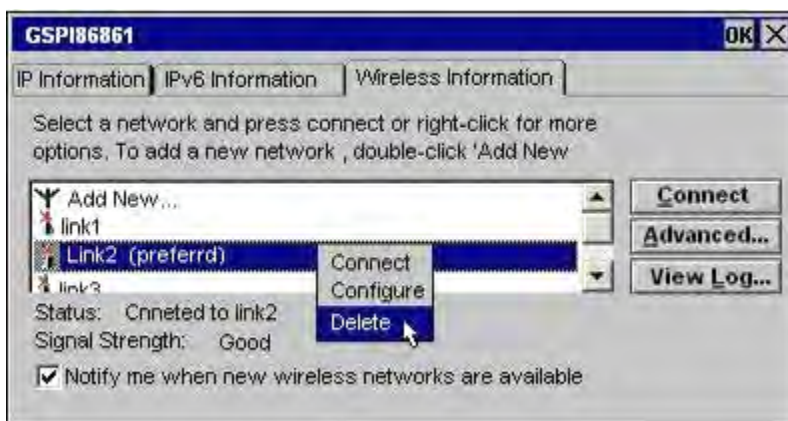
GSPI86861

OK

IP Information | IPv6 Information | Wireless Information

Select a network and press connect or right-click for more options. To add a new network , double-click 'Add New

Add New...
link1
Link2 (preferrd)
link3

Connect
Configure
Delete

Connect
Advanced...
View Log...

Status: Cnneted to link2
Signal Strength: Good

Notify me when new wireless networks are available